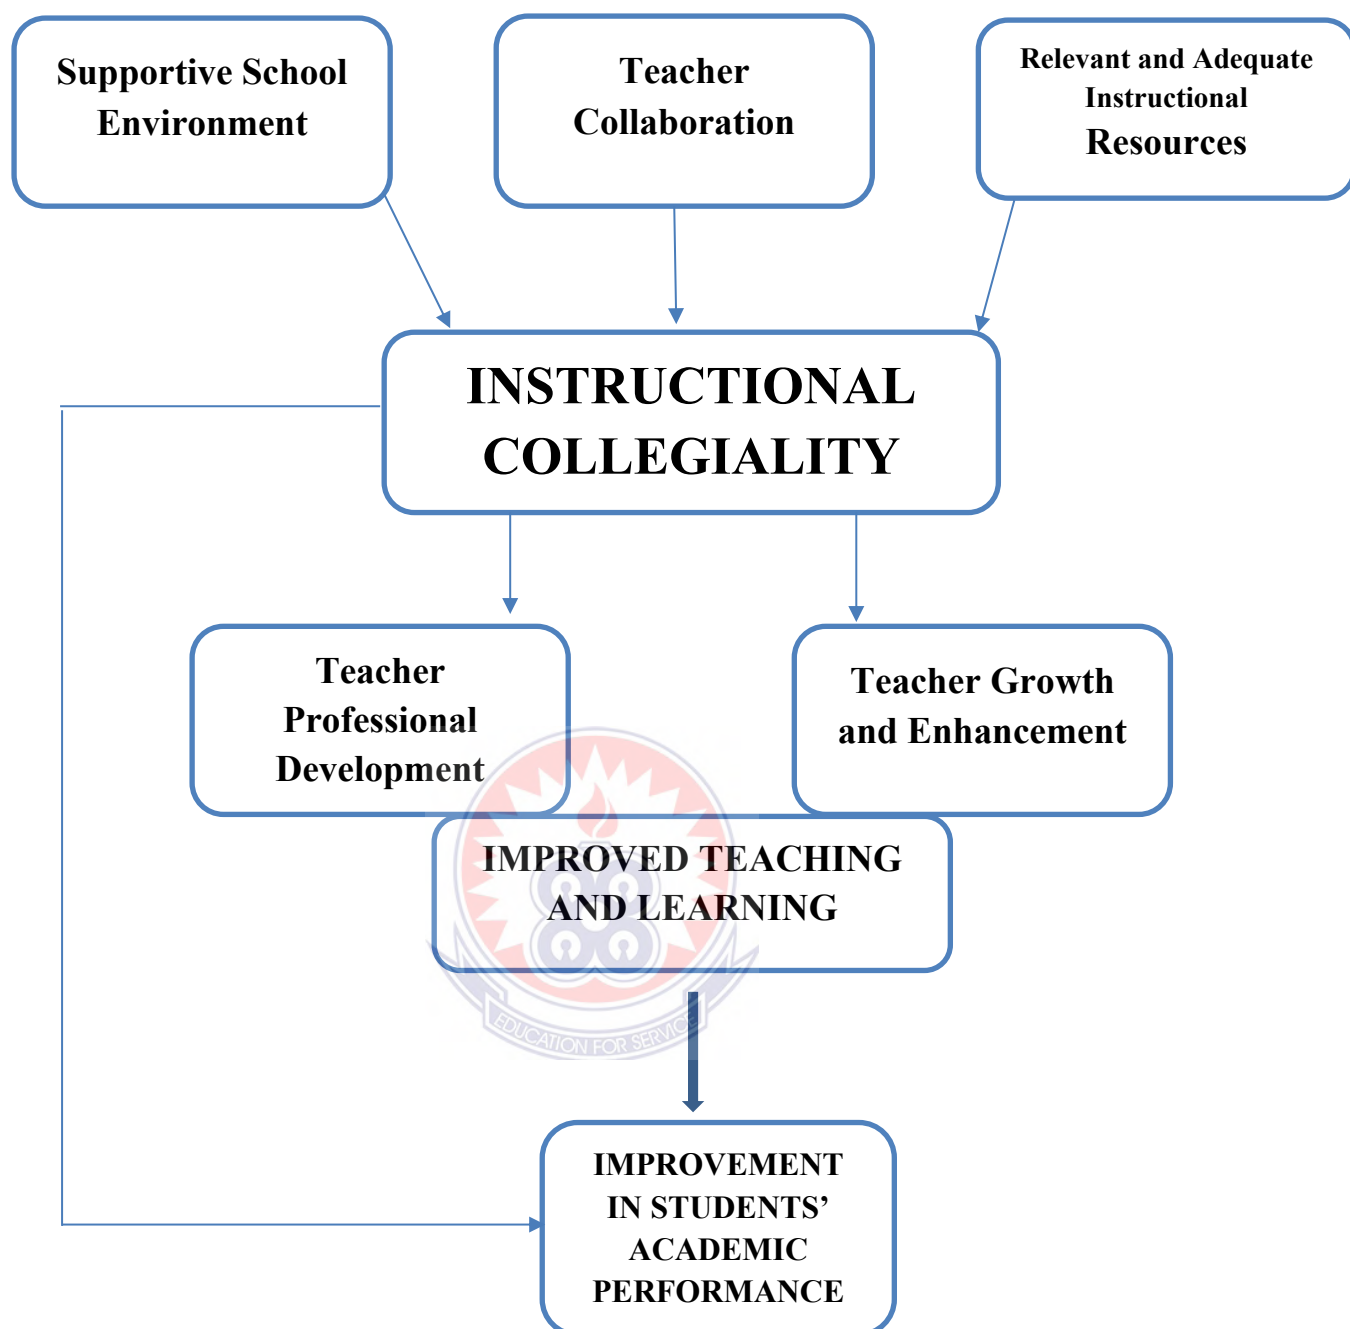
Supportive School Environment

Teacher Collaboration

Relevant and Adequate Instructional Resources

INSTRUCTIONAL COLLEGIALITY

Teacher Professional Development

Teacher Growth and Enhancement

IMPROVED TEACHING AND LEARNING

EDUCATION FOR SERVICE

IMPROVEMENT IN STUDENTS' ACADEMIC PERFORMANCE